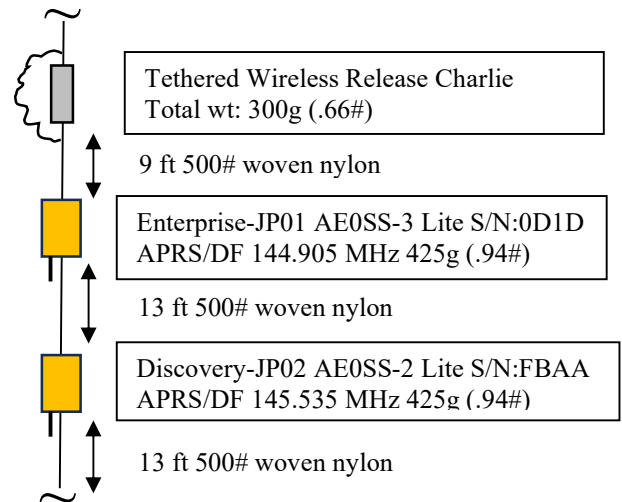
Tethered Wireless Release Charlie
Total wt: 300g (.66#)

9 ft 500# woven nylon

Enterprise-JP01 AE0SS-3 Lite S/N:0D1D
APRS/DF 144.905 MHz 425g (.94#)

13 ft 500# woven nylon

Discovery-JP02 AE0SS-2 Lite S/N:FBAA
APRS/DF 145.535 MHz 425g (.94#)

13 ft 500# woven nylon